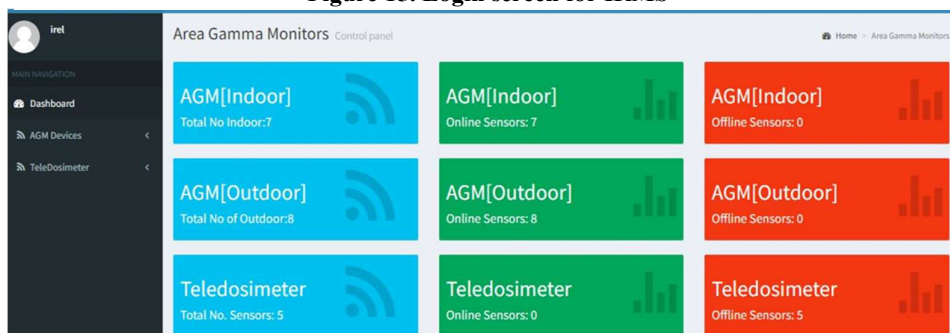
Figure 13: Login screen for RRMS

irel

MAIN NAVIGATION

Dashboard

AGM Devices <

TeleDosimeter <

Area Gamma Monitors Control panel

Home > Area Gamma Monitors

AGM[Indoor]
Total No Indoor:7

AGM[Indoor]
Online Sensors: 7

AGM[Indoor]
Offline Sensors: 0

AGM[Outdoor]
Total No of Outdoor:8

AGM[Outdoor]
Online Sensors: 8

AGM[Outdoor]
Offline Sensors: 0

Teledosimeter
Total No. Sensors: 5

Teledosimeter
Online Sensors: 0

Teledosimeter
Offline Sensors: 5